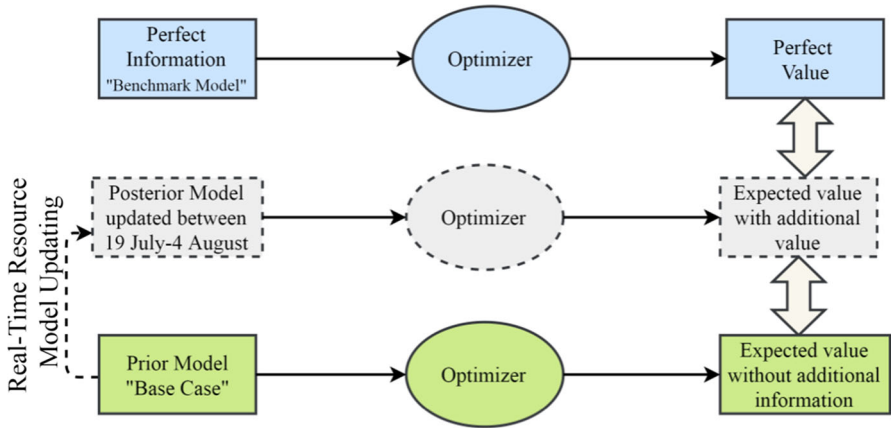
Perfect Information "Benchmark Model"

Optimizer

Perfect Value

Real-Time Resource Model Updating

Posterior Model updated between 19 July-4 August

Optimizer

Expected value with additional value

Prior Model "Base Case"

Optimizer

Expected value without additional information